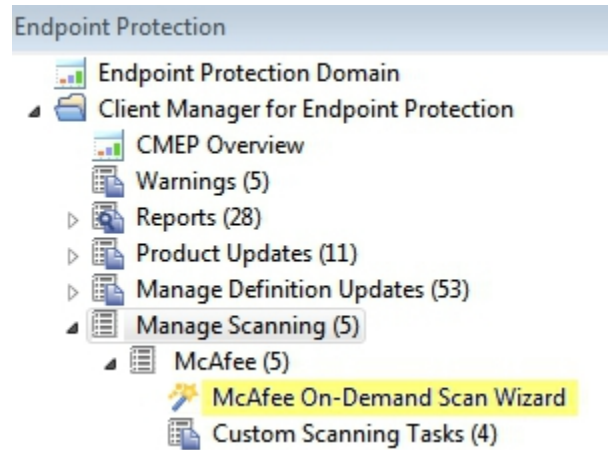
Endpoint Protection

Endpoint Protection Domain
Client Manager for Endpoint Protection
CMEP Overview
Warnings (5)
Reports (28)
Product Updates (11)
Manage Definition Updates (53)
Manage Scanning (5)
McAfee (5)
McAfee On-Demand Scan Wizard
Custom Scanning Tasks (4)